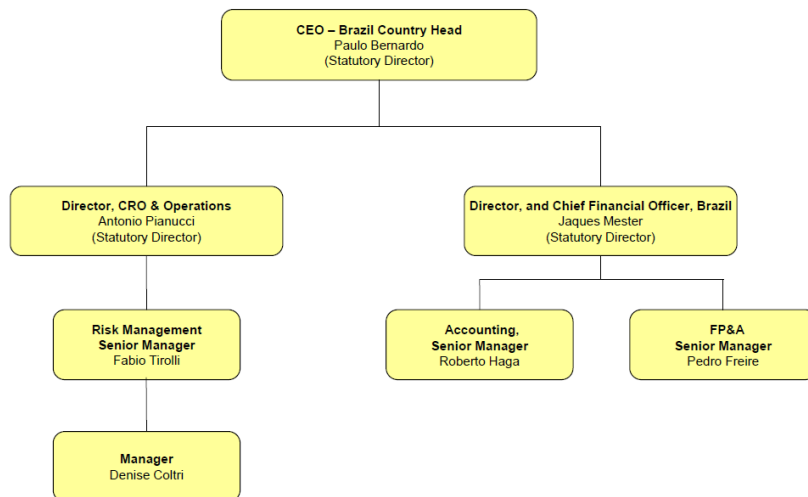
CEO – Brazil Country Head
Paulo Bernardo
(Statutory Director)

Director, CRO & Operations
Antonio Pianucci
(Statutory Director)

Director, and Chief Financial Officer, Brazil
Jaques Mester
(Statutory Director)

Risk Management
Senior Manager
Fabio Tirolli

Accounting,
Senior Manager
Roberto Haga

FP&A
Senior Manager
Pedro Freire

Manager
Denise Coltri